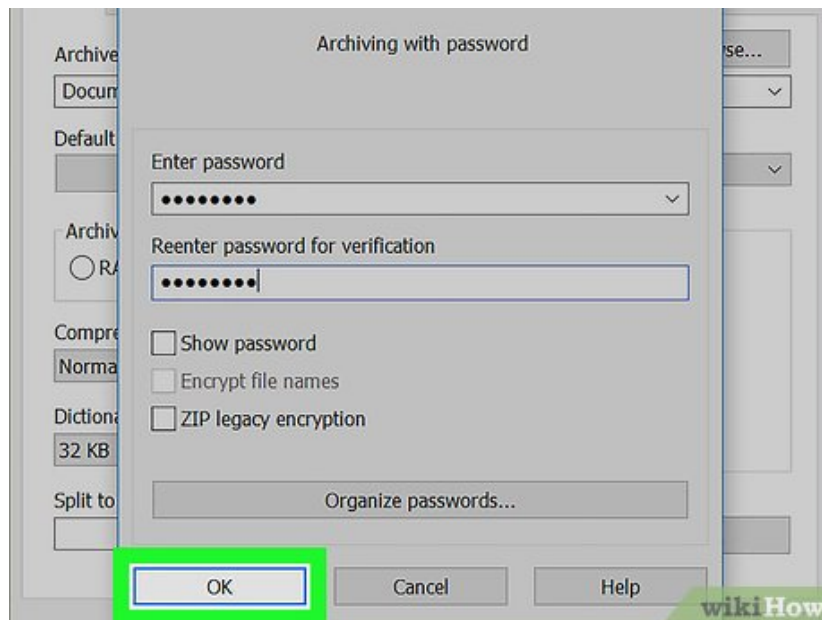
Archive
Docum
Default
Archiv
RA
Compre
Norma
Diction
32 KB
Split to
se...

Archiving with password

Enter password
••••••••

Reenter password for verification
••••••••

Show password
Encrypt file names
ZIP legacy encryption

Organize passwords...

OK
Cancel
Help

wikiHow